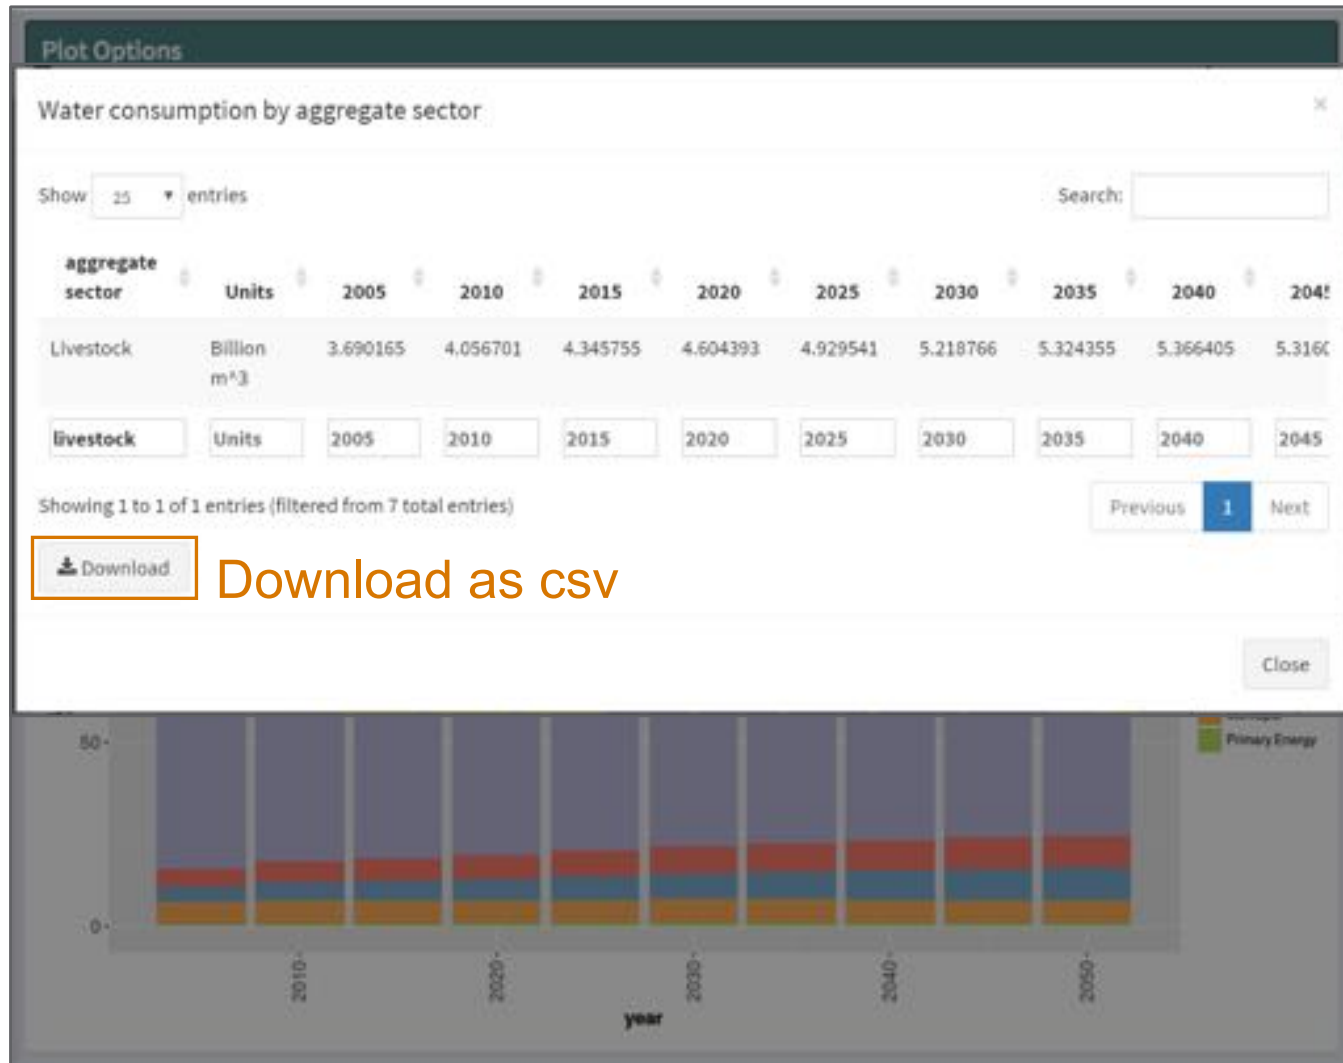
Plot Options

Water consumption by aggregate sector

×

Show 25 entries

Search:

| aggregate sector | Units | 2005 | 2010 | 2015 | 2020 | 2025 | 2030 | 2035 | 2040 | 204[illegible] |
|---|---|---|---|---|---|---|---|---|---|---|
| Livestock | Billion m^3 | 3.690165 | 4.056701 | 4.345755 | 4.604393 | 4.929541 | 5.218766 | 5.324355 | 5.366405 | 5.316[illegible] |
| livestock | Units | 2005 | 2010 | 2015 | 2020 | 2025 | 2030 | 2035 | 2040 | 2045 |

Showing 1 to 1 of 1 entries (filtered from 7 total entries)

Previous 1 Next

Download

Download as csv

Close

50

0

Primary Energy

2010

2020

2030

2040

2050

year